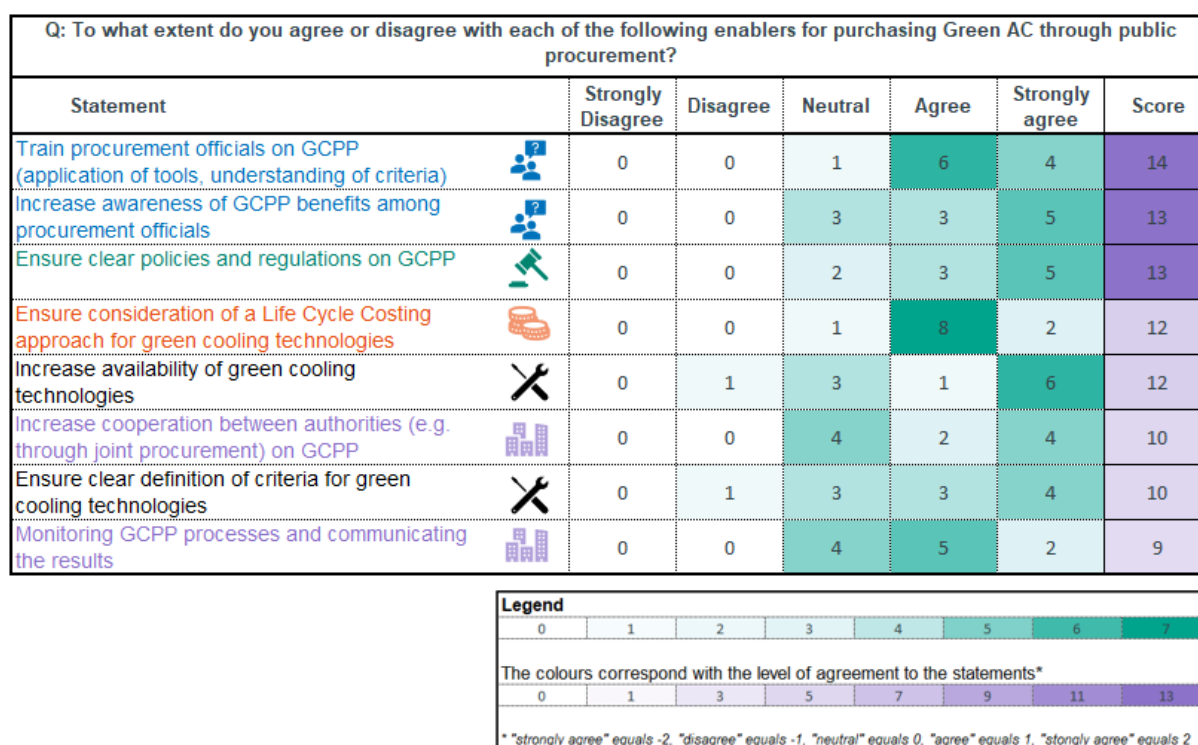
Q: To what extent do you agree or disagree with each of the following enablers for purchasing Green AC through public procurement?

| Statement | Strongly Disagree | Disagree | Neutral | Agree | Strongly agree | Score |
|---|---|---|---|---|---|---|
| Train procurement officials on GCPP (application of tools, understanding of criteria) | 0 | 0 | 1 | 6 | 4 | 14 |
| Increase awareness of GCPP benefits among procurement officials | 0 | 0 | 3 | 3 | 5 | 13 |
| Ensure clear policies and regulations on GCPP | 0 | 0 | 2 | 3 | 5 | 13 |
| Ensure consideration of a Life Cycle Costing approach for green cooling technologies | 0 | 0 | 1 | 8 | 2 | 12 |
| Increase availability of green cooling technologies | 0 | 1 | 3 | 1 | 6 | 12 |
| Increase cooperation between authorities (e.g. through joint procurement) on GCPP | 0 | 0 | 4 | 2 | 4 | 10 |
| Ensure clear definition of criteria for green cooling technologies | 0 | 1 | 3 | 3 | 4 | 10 |
| Monitoring GCPP processes and communicating the results | 0 | 0 | 4 | 5 | 2 | 9 |

Legend

| 0 | 1 | 2 | 3 | 4 | 5 | 6 | 7 |
|---|---|---|---|---|---|---|---|

The colours correspond with the level of agreement to the statements*

| 0 | 1 | 3 | 5 | 7 | 9 | 11 | 13 |
|---|---|---|---|---|---|---|---|

* "strongly agree" equals -2, "disagree" equals -1, "neutral" equals 0, "agree" equals 1, "stongly agree" equals 2